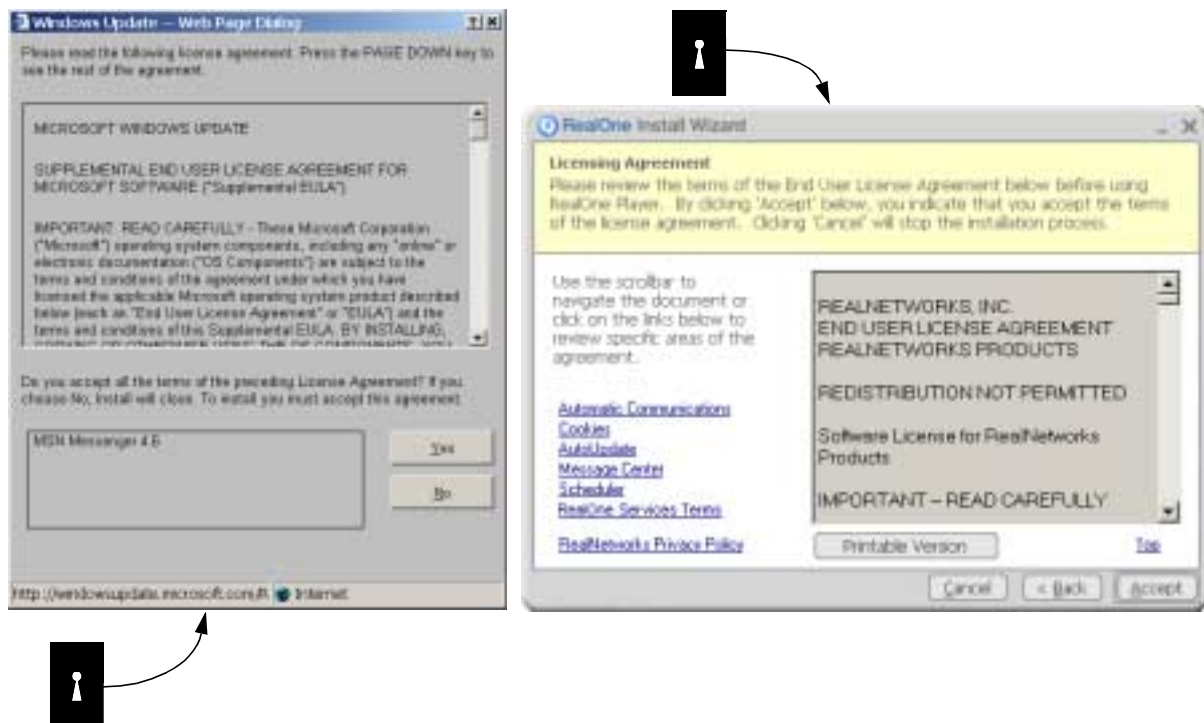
Windows Update -- Web Page Dialog

Please read the following license agreement. Press the PAGE DOWN key to see the rest of the agreement.

MICROSOFT WINDOWS UPDATE

SUPPLEMENTAL END USER LICENSE AGREEMENT FOR MICROSOFT SOFTWARE ("Supplemental EULA")

IMPORTANT: READ CAREFULLY - These Microsoft Corporation ("Microsoft") operating system components, including any "online" or electronic documentation ("OS Components") are subject to the terms and conditions of the agreement under which you have licensed the applicable Microsoft operating system product described below (each an "End User License Agreement" or "EULA") and the terms and conditions of this Supplemental EULA. BY INSTALLING, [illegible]

Do you accept all the terms of the preceding License Agreement? If you choose No, Install will close. To install you must accept this agreement.

MSN Messenger 4.6

Yes

No

http://windowsupdate.microsoft.com/R Internet

RealOne Install Wizard

Licensing Agreement
Please review the terms of the End User License Agreement below before using RealOne Player. By clicking 'Accept' below, you indicate that you accept the terms of the license agreement. Clicking 'Cancel' will stop the installation process.

Use the scrollbar to navigate the document or click on the links below to review specific areas of the agreement.

Automatic Communications
Cookies
AutoUpdate
Message Center
Scheduler
RealOne Services Terms

RealNetworks Privacy Policy

REALNETWORKS, INC.
END USER LICENSE AGREEMENT
REALNETWORKS PRODUCTS

REDISTRIBUTION NOT PERMITTED

Software License for RealNetworks Products

IMPORTANT – READ CAREFULLY

Printable Version

Top

Cancel

< Back

Accept